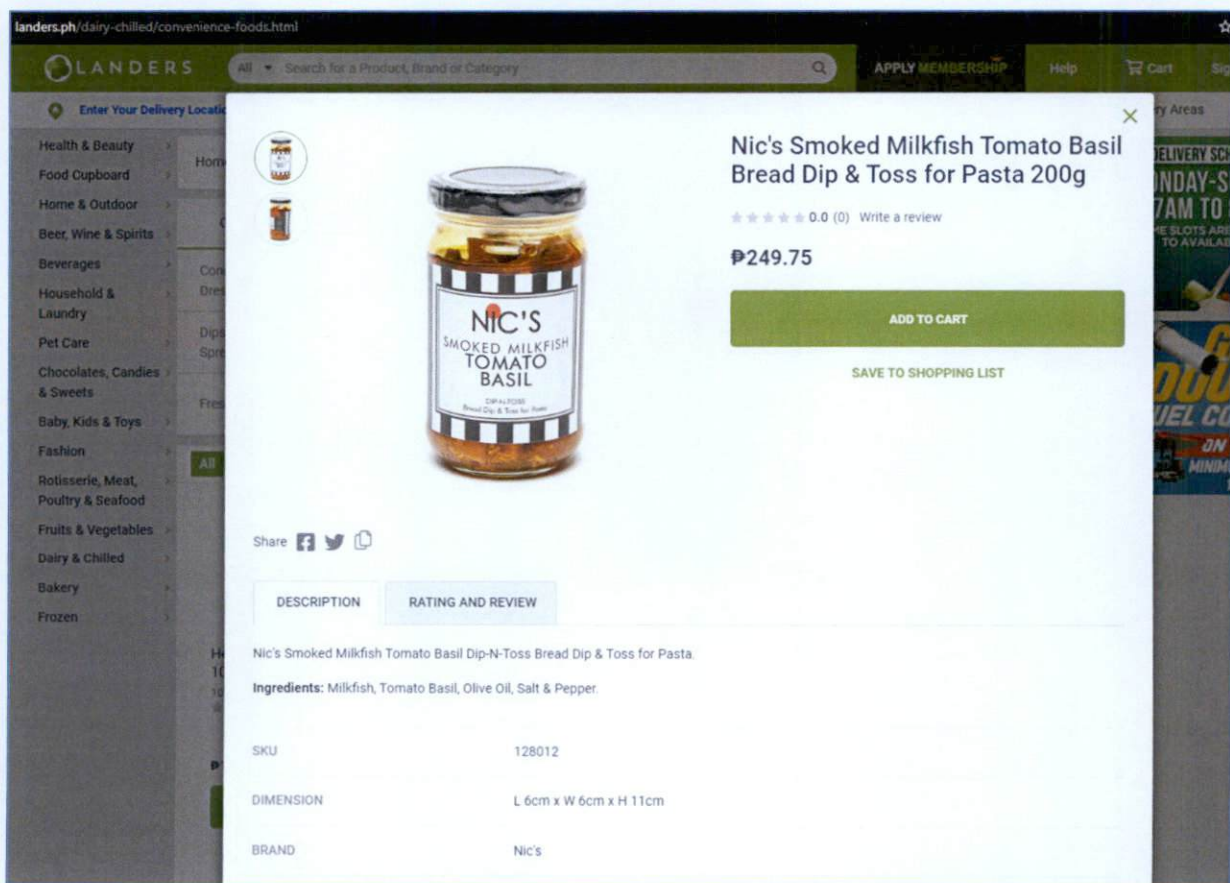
landers.ph/dairy-chilled/convenience-foods.html

LANDERS
All ▾ Search for a Product, Brand or Category
APPLY MEMBERSHIP
Help
Cart
Si

Enter Your Delivery Locati
ry Areas

Health & Beauty
Food Cupboard
Home & Outdoor
Beer, Wine & Spirits
Beverages
Household & Laundry
Pet Care
Chocolates, Candies & Sweets
Baby, Kids & Toys
Fashion
Rotisserie, Meat, Poultry & Seafood
Fruits & Vegetables
Dairy & Chilled
Bakery
Frozen

Hom
Con Dres
Dips Spre
Fres
All

ELIVERY SCH
NDAY-S
7AM TO
E SLOTS ARE
TO AVAILAB
JEL CO
ON
MINIM

NIC'S
SMOKED MILKFISH
TOMATO
BASIL
DIP-N-TOSS
Bread Dip & Toss for Pasta

Nic's Smoked Milkfish Tomato Basil Bread Dip & Toss for Pasta 200g

0.0 (0) Write a review

₱249.75

ADD TO CART

SAVE TO SHOPPING LIST

Share

DESCRIPTION
RATING AND REVIEW

Nic's Smoked Milkfish Tomato Basil Dip-N-Toss Bread Dip & Toss for Pasta.

Ingredients: Milkfish, Tomato Basil, Olive Oil, Salt & Pepper.

| SKU | 128012 |
|---|---|
| DIMENSION | L 6cm x W 6cm x H 11cm |
| BRAND | Nic's |